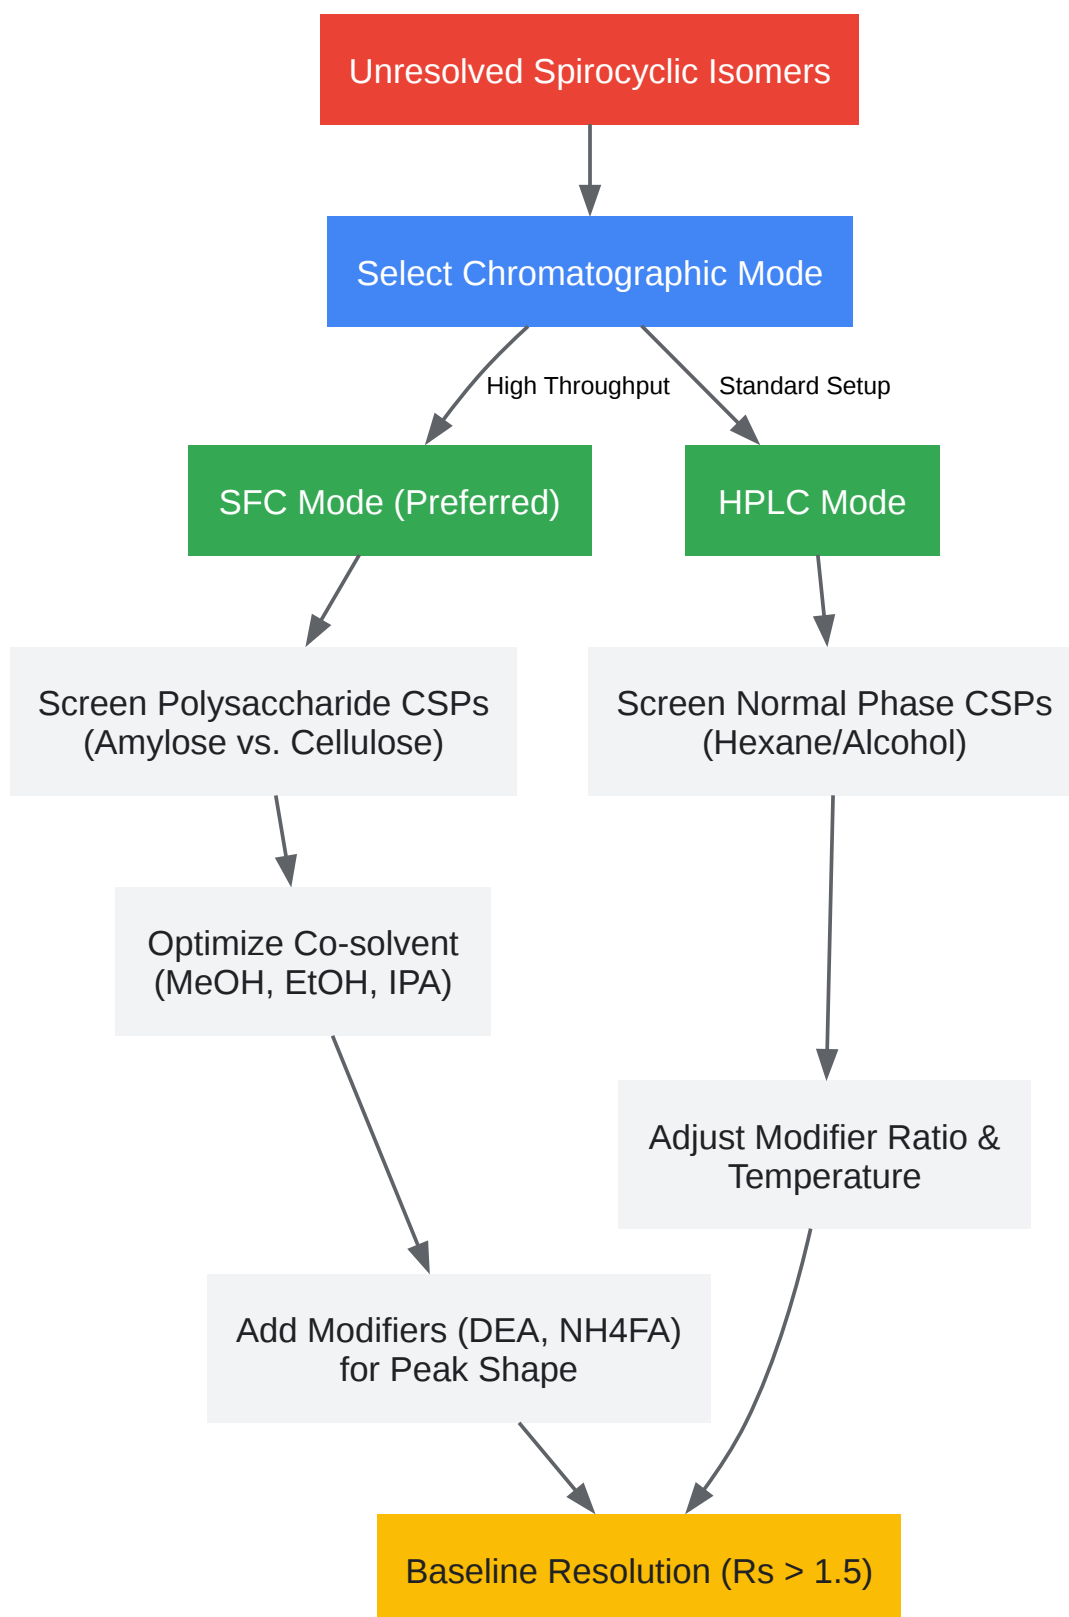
Unresolved Spirocyclic Isomers

Select Chromatographic Mode

High Throughput

Standard Setup

SFC Mode (Preferred)

HPLC Mode

Screen Polysaccharide CSPs (Amylose vs. Cellulose)

Screen Normal Phase CSPs (Hexane/Alcohol)

Optimize Co-solvent (MeOH, EtOH, IPA)

Adjust Modifier Ratio & Temperature

Add Modifiers (DEA, NH4FA) for Peak Shape

Baseline Resolution (Rs > 1.5)